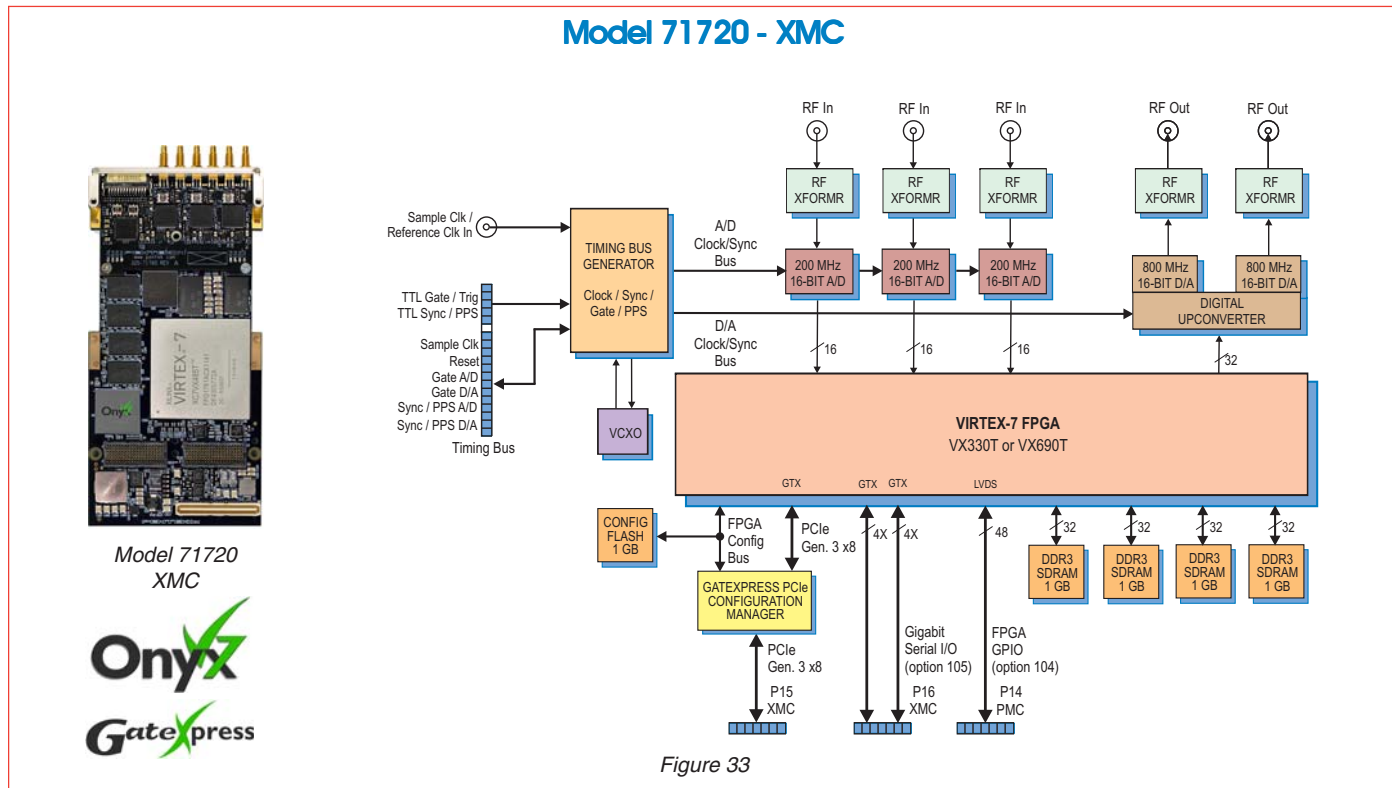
Model 71720 - XMC

Model 71720
XMC

Onyx

GateXpress

RF In
RF In
RF In
RF Out
RF Out

RF XFORMR
RF XFORMR
RF XFORMR
RF XFORMR
RF XFORMR

Sample Clk / Reference Clk In

TIMING BUS GENERATOR

Clock / Sync / Gate / PPS

A/D Clock/Sync Bus

200 MHz 16-BIT A/D
200 MHz 16-BIT A/D
200 MHz 16-BIT A/D

800 MHz 16-BIT D/A
800 MHz 16-BIT D/A

DIGITAL UPCONVERTER

TTL Gate / Trig
TTL Sync / PPS

Sample Clk
Reset
Gate A/D
Gate D/A
Sync / PPS A/D
Sync / PPS D/A
Timing Bus

D/A Clock/Sync Bus

16
16
16
32

VCXO

VIRTEX-7 FPGA
VX330T or VX690T

GTX
GTX
GTX
LVDS

CONFIG FLASH 1 GB

FPGA Config Bus

PCIe Gen. 3 x8

4X
4X
48
32
32
32
32

DDR3 SDRAM 1 GB
DDR3 SDRAM 1 GB
DDR3 SDRAM 1 GB
DDR3 SDRAM 1 GB

GATEXPRESS PCIe CONFIGURATION MANAGER

PCIe Gen. 3 x8

Gigabit Serial I/O (option 105)

FPGA GPIO (option 104)

P15 XMC
P16 XMC
P14 PMC

Figure 33